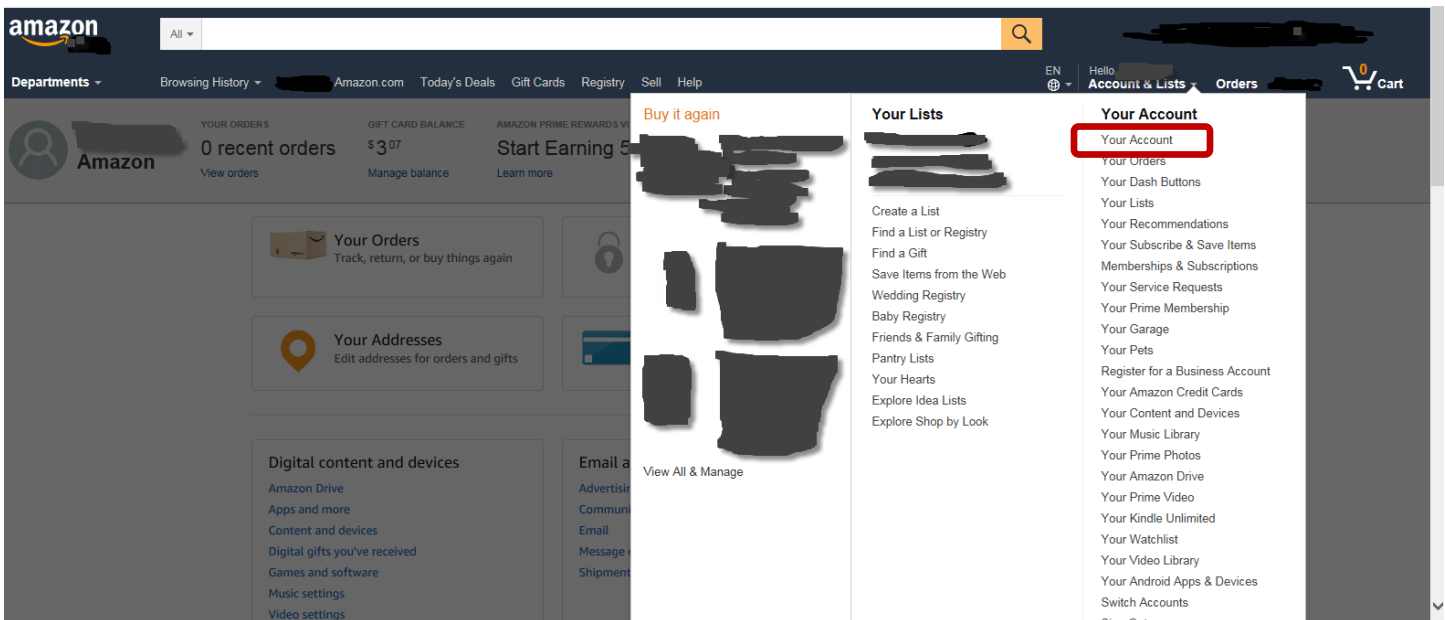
amazon

All

Departments

Browsing History

Amazon.com Today's Deals Gift Cards Registry Sell Help

EN

Hello,
Account & Lists

Orders

0
Cart

Amazon

YOUR ORDERS
0 recent orders
View orders

GIFT CARD BALANCE
$3$^{07}$
Manage balance

AMAZON PRIME REWARDS V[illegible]
Start Earning 5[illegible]
Learn more

Your Orders
Track, return, or buy things again

Your Addresses
Edit addresses for orders and gifts

Digital content and devices
Amazon Drive
Apps and more
Content and devices
Digital gifts you've received
Games and software
Music settings
Video settings

Email a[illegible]
Advertisi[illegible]
Communi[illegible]
Email
Message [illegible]
Shipment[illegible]

Buy it again

View All & Manage

Your Lists

Create a List
Find a List or Registry
Find a Gift
Save Items from the Web
Wedding Registry
Baby Registry
Friends & Family Gifting
Pantry Lists
Your Hearts
Explore Idea Lists
Explore Shop by Look

Your Account
Your Account
Your Orders
Your Dash Buttons
Your Lists
Your Recommendations
Your Subscribe & Save Items
Memberships & Subscriptions
Your Service Requests
Your Prime Membership
Your Garage
Your Pets
Register for a Business Account
Your Amazon Credit Cards
Your Content and Devices
Your Music Library
Your Prime Photos
Your Amazon Drive
Your Prime Video
Your Kindle Unlimited
Your Watchlist
Your Video Library
Your Android Apps & Devices
Switch Accounts